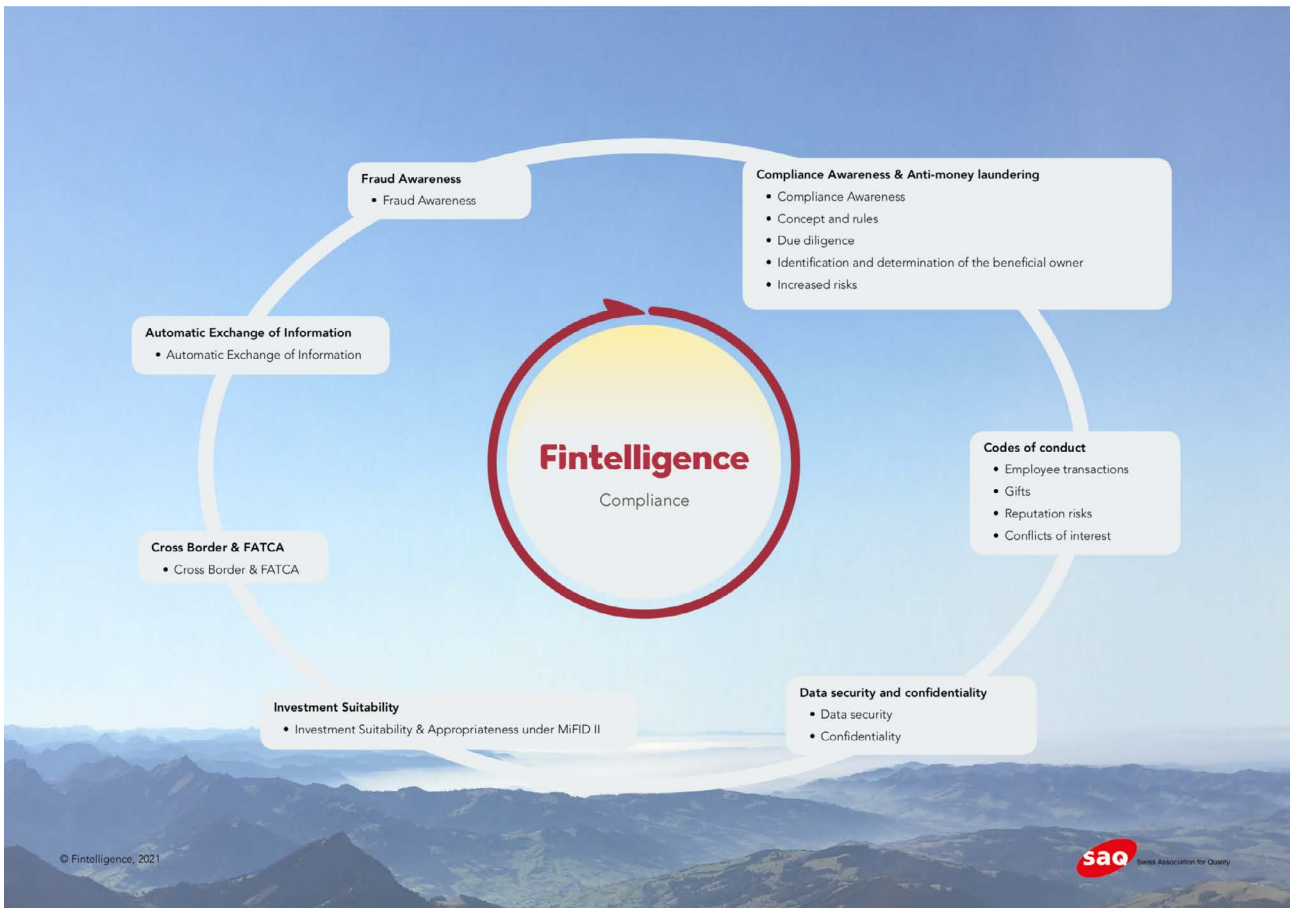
Fraud Awareness
• Fraud Awareness

Compliance Awareness & Anti-money laundering
• Compliance Awareness
• Concept and rules
• Due diligence
• Identification and determination of the beneficial owner
• Increased risks

Automatic Exchange of Information
• Automatic Exchange of Information

Fintelligence
Compliance

Codes of conduct
• Employee transactions
• Gifts
• Reputation risks
• Conflicts of interest

Cross Border & FATCA
• Cross Border & FATCA

Investment Suitability
• Investment Suitability & Appropriateness under MiFID II

Data security and confidentiality
• Data security
• Confidentiality

© Fintelligence, 2021

saq Swiss Association for Quality